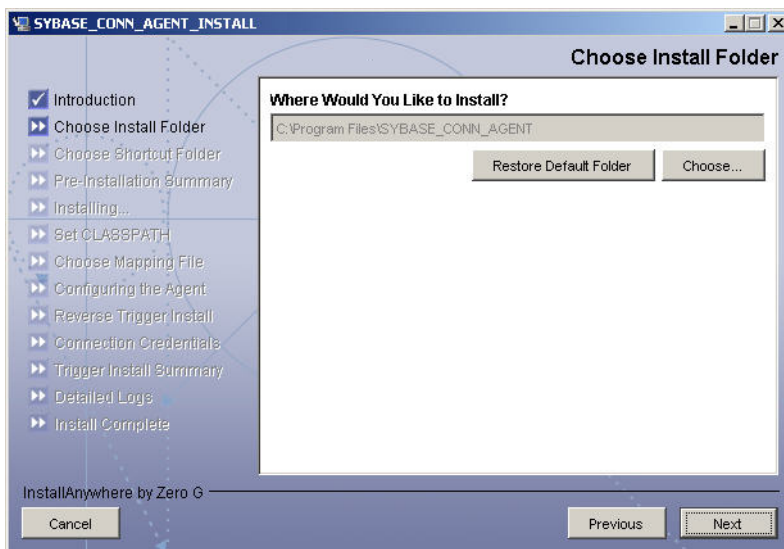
SYBASE_CONN_AGENT_INSTALL

Choose Install Folder

Introduction
Choose Install Folder
Choose Shortcut Folder
Pre-Installation Summary
Installing...
Set CLASSPATH
Choose Mapping File
Configuring the Agent
Reverse Trigger Install
Connection Credentials
Trigger Install Summary
Detailed Logs
Install Complete

Where Would You Like to Install?

C:\Program Files\SYBASE_CONN_AGENT

Restore Default Folder

Choose...

InstallAnywhere by Zero G

Cancel

Previous

Next